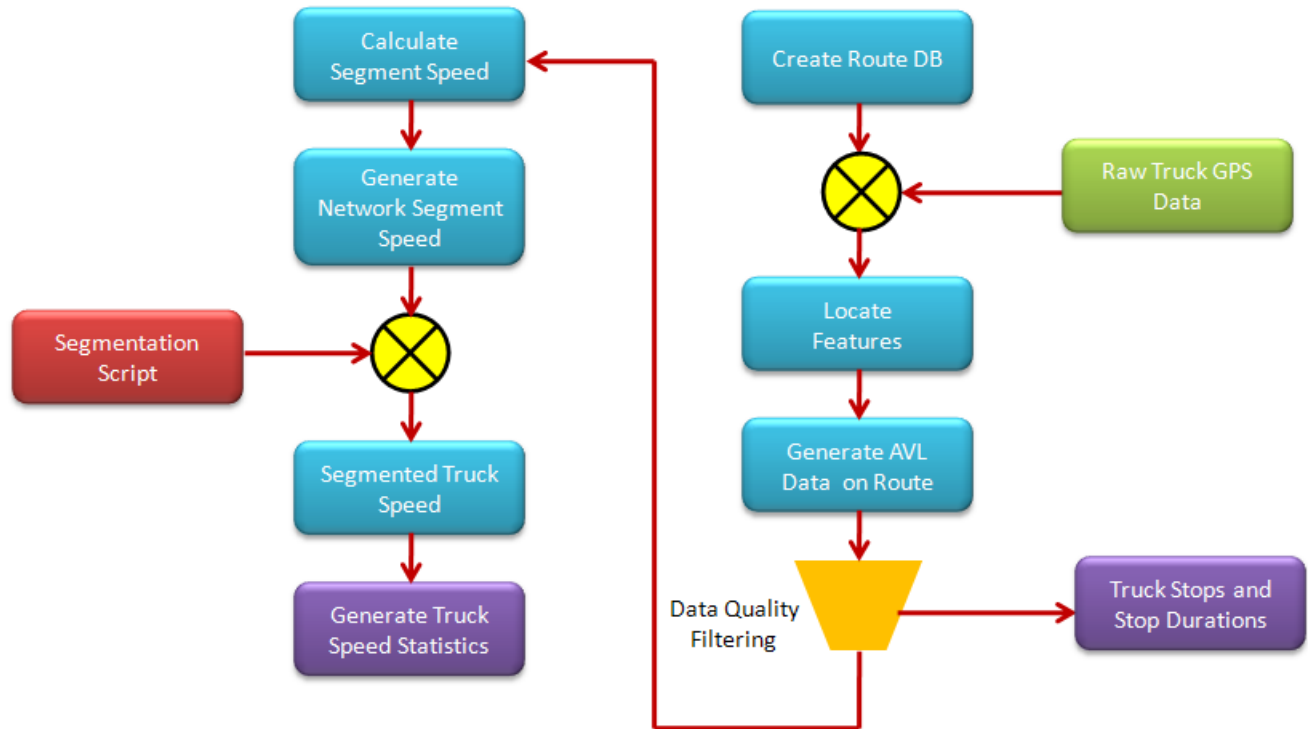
Calculate Segment Speed

Generate Network Segment Speed

Segmentation Script

Segmented Truck Speed

Generate Truck Speed Statistics

Create Route DB

Raw Truck GPS Data

Locate Features

Generate AVL Data on Route

Data Quality Filtering

Truck Stops and Stop Durations